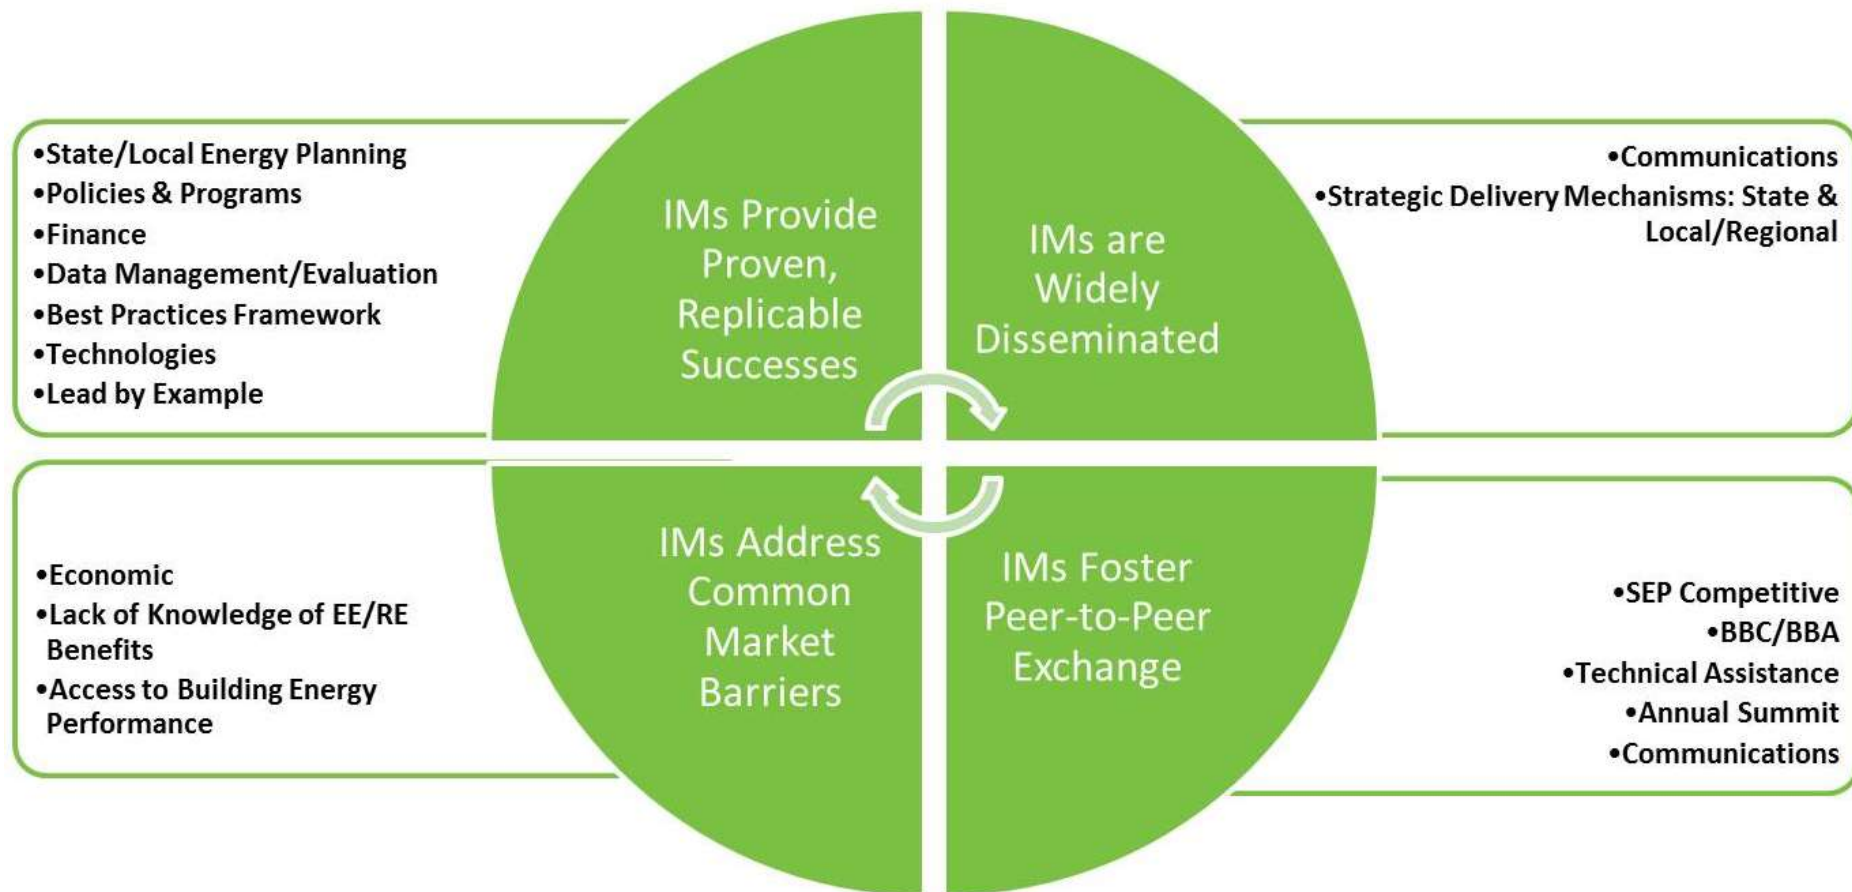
•State/Local Energy Planning
•Policies & Programs
•Finance
•Data Management/Evaluation
•Best Practices Framework
•Technologies
•Lead by Example

IMs Provide Proven, Replicable Successes

IMs are Widely Disseminated

•Communications
•Strategic Delivery Mechanisms: State & Local/Regional

•Economic
•Lack of Knowledge of EE/RE Benefits
•Access to Building Energy Performance

IMs Address Common Market Barriers

IMs Foster Peer-to-Peer Exchange

•SEP Competitive
•BBC/BBA
•Technical Assistance
•Annual Summit
•Communications